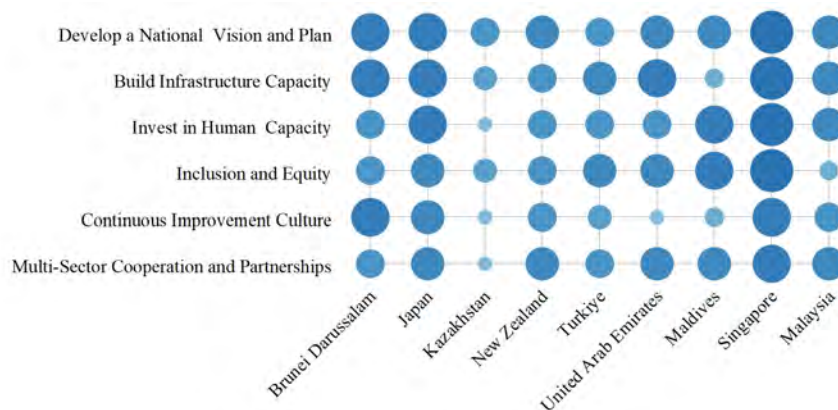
Develop a National Vision and Plan
Build Infrastructure Capacity
Invest in Human Capacity
Inclusion and Equity
Continuous Improvement Culture
Multi-Sector Cooperation and Partnerships

Brunei Darussalam
Japan
Kazakhstan
New Zealand
Turkiye
United Arab Emirates
Maldives
Singapore
Malaysia